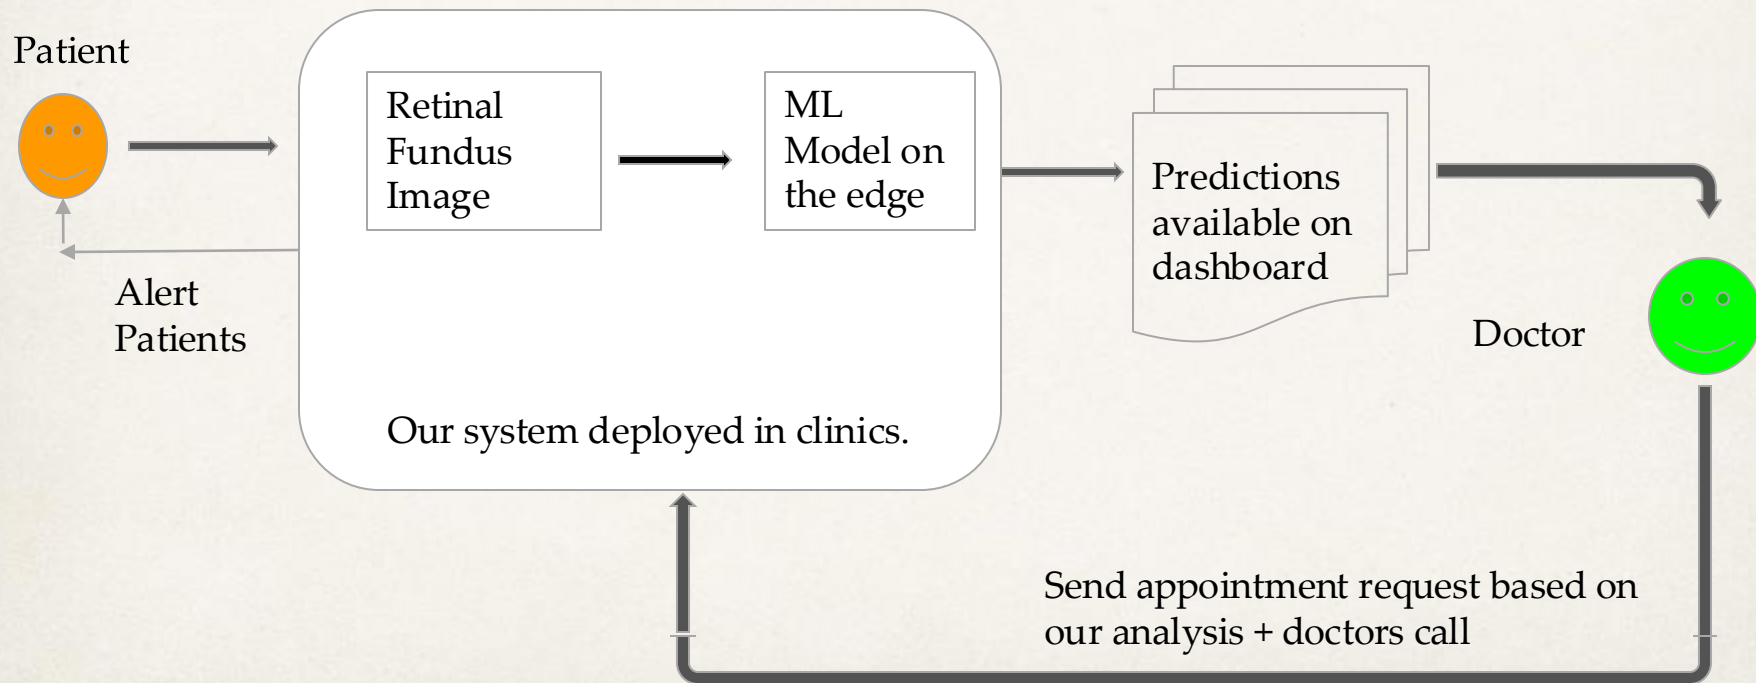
Patient

Retinal Fundus Image

ML Model on the edge

Predictions available on dashboard

Alert Patients

Doctor

Our system deployed in clinics.

Send appointment request based on our analysis + doctors call